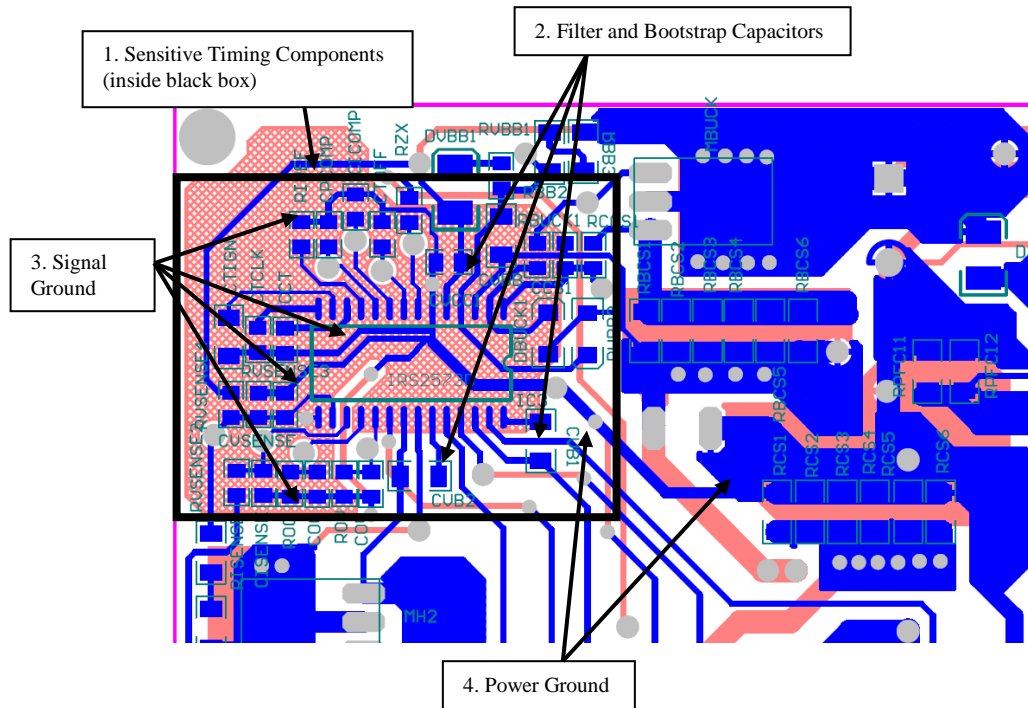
1. Sensitive Timing Components (inside black box)

2. Filter and Bootstrap Capacitors

3. Signal Ground

4. Power Ground

RZX
DVBB1
RVBB1
CBB
MBUCK
RBUCK1
RCBS1
RBCS1
RBCS2
RBCS3
RBCS4
RBCS6
RBCS5
IRS2573D
RVSENSE
RUSENSE
CUSENSE
CUB2
CB1
RCS1
RCS2
RCS3
RCS4
RCS5
RCS6
RPFC11
RPFC12
MH2
CT
CTCLK
RISENSE
DISENSE